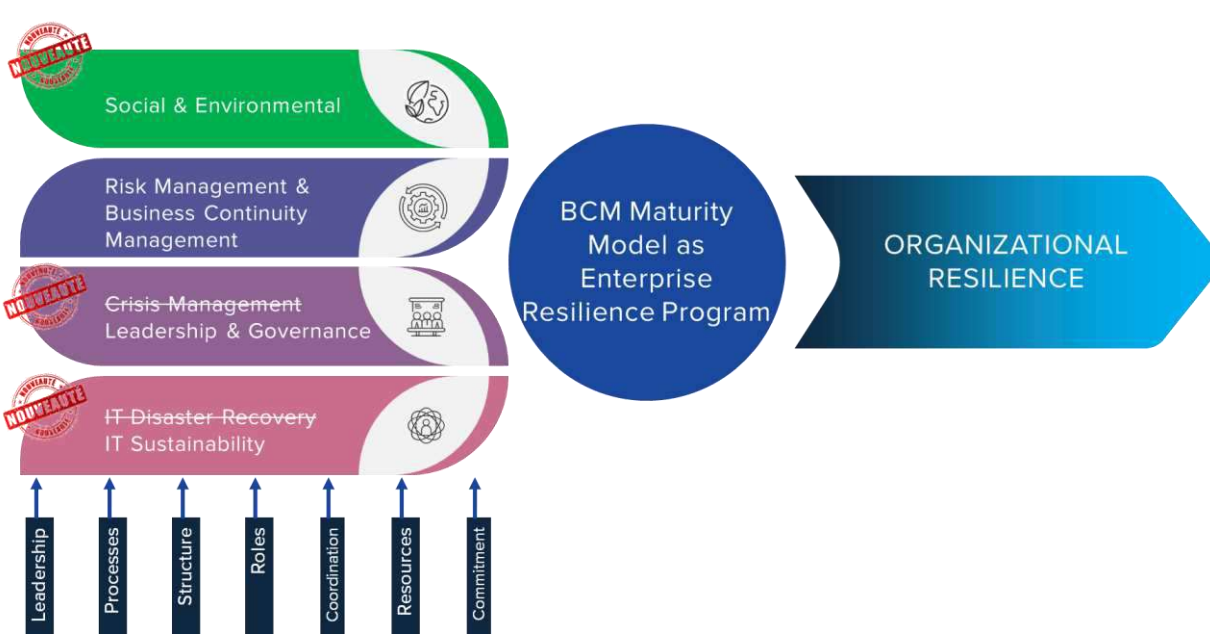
NOUVEAUTÉ

Social & Environmental

Risk Management & Business Continuity Management

NOUVEAUTÉ

~~Crisis Management~~
Leadership & Governance

NOUVEAUTÉ

~~IT Disaster Recovery~~
IT Sustainability

BCM Maturity Model as Enterprise Resilience Program

ORGANIZATIONAL RESILIENCE

Leadership

Processes

Structure

Roles

Coordination

Resources

Commitment